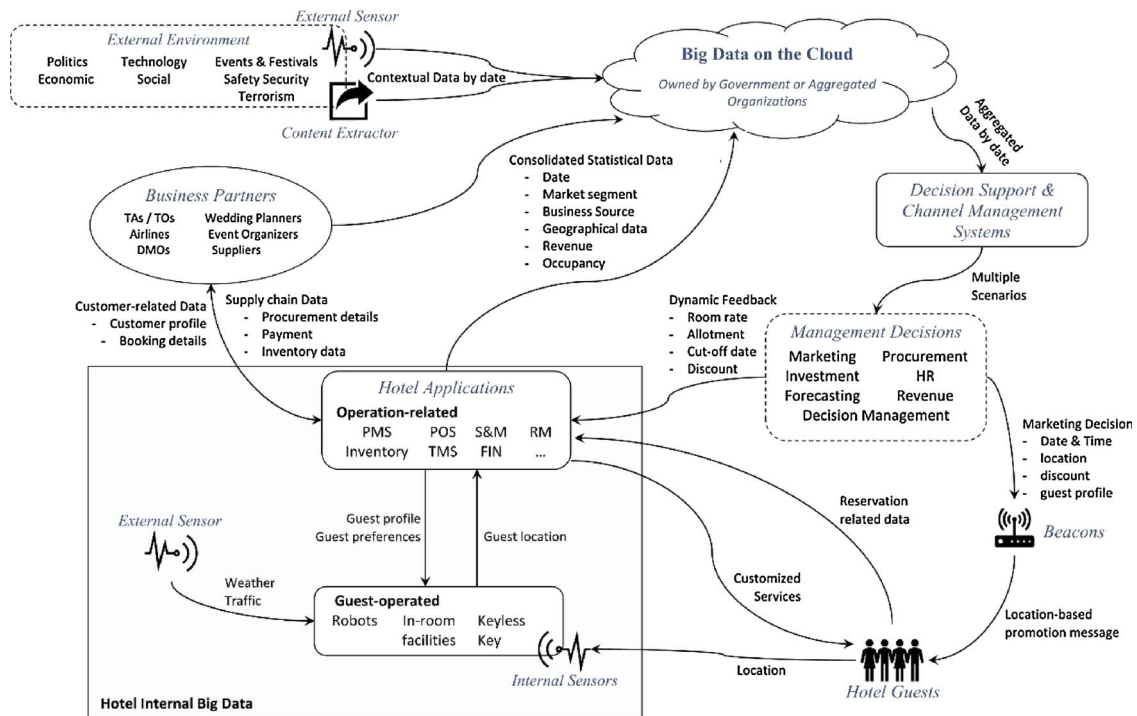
External Sensor

External Environment
Politics Technology Events & Festivals
Economic Social Safety Security
Terrorism

Contextual Data by date

Content Extractor

Big Data on the Cloud
Owned by Government or Aggregated Organizations

Aggregated Data by date

Decision Support & Channel Management Systems

Multiple Scenarios

Business Partners
TAs / TOs Wedding Planners
Airlines Event Organizers
DMOs Suppliers

Consolidated Statistical Data
- Date
- Market segment
- Business Source
- Geographical data
- Revenue
- Occupancy

Customer-related Data
- Customer profile
- Booking details

Supply chain Data
- Procurement details
- Payment
- Inventory data

Dynamic Feedback
- Room rate
- Allotment
- Cut-off date
- Discount

Management Decisions
Marketing Procurement
Investment HR
Forecasting Revenue
Decision Management

Hotel Applications
Operation-related
PMS POS S&M RM
Inventory TMS FIN ...

Marketing Decision
- Date & Time
- location
- discount
- guest profile

Reservation related data

Beacons

External Sensor

Guest profile
Guest preferences

Guest location

Weather
Traffic

Customized Services

Guest-operated
Robots In-room facilities Keyless Key

Location-based promotion message

Location

Internal Sensors

Hotel Guests

Hotel Internal Big Data